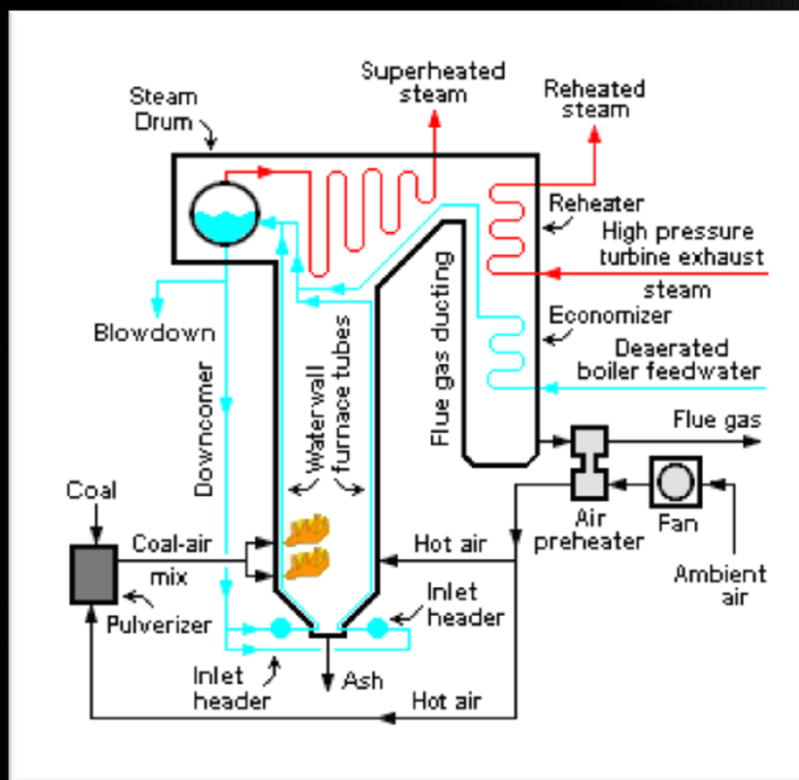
Steam Drum

Superheated steam

Reheated steam

Reheater

High pressure turbine exhaust steam

Economizer

Deaerated boiler feedwater

Blowdown

Downcomer

Waterwall furnace tubes

Flue gas ducting

Flue gas

Coal

Coal-air mix

Pulverizer

Hot air

Air preheater

Fan

Ambient air

Inlet header

Inlet header

Ash

Hot air